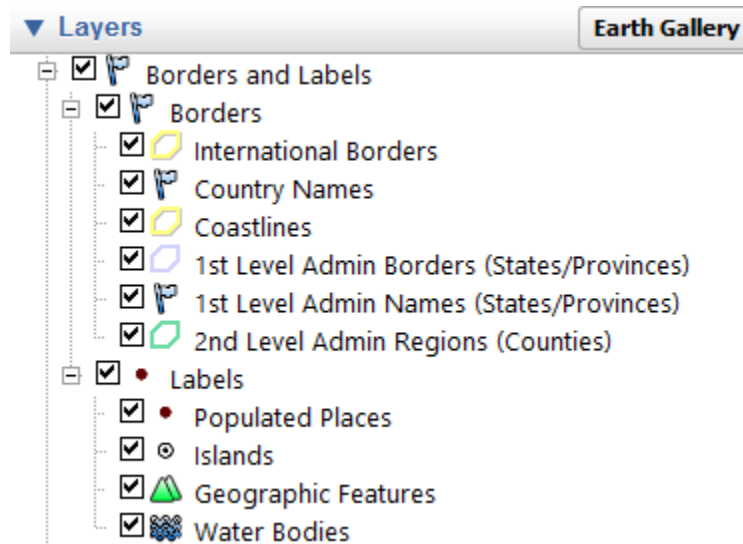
▼ Layers

Earth Gallery

Borders and Labels
Borders
International Borders
Country Names
Coastlines
1st Level Admin Borders (States/Provinces)
1st Level Admin Names (States/Provinces)
2nd Level Admin Regions (Counties)
Labels
Populated Places
Islands
Geographic Features
Water Bodies